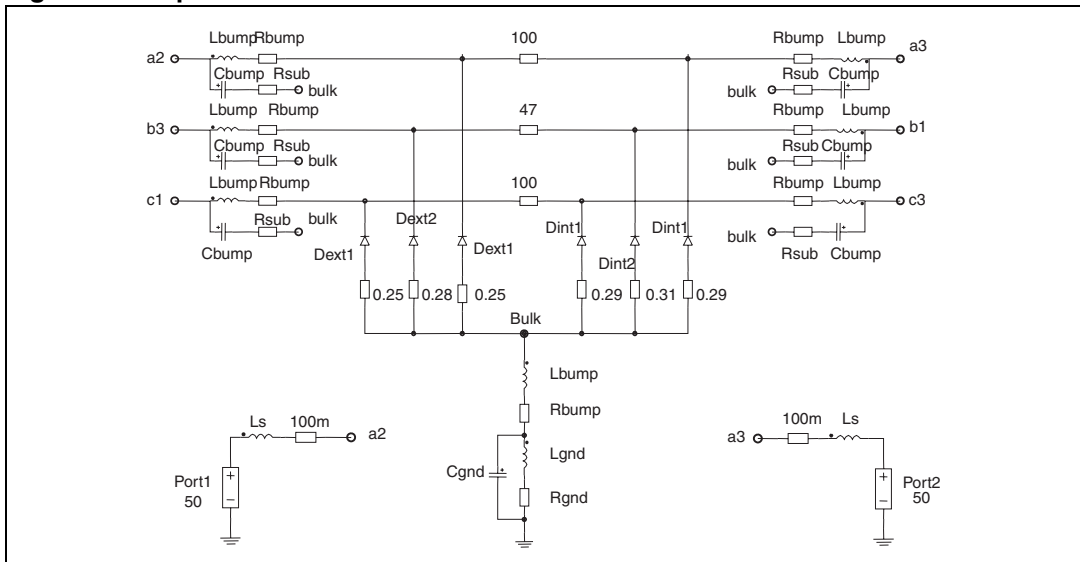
a2
Lbump Rbump
Cbump Rsub
bulk
100
Rbump Lbump
a3
Rsub Cbump
bulk
b3
Lbump Rbump
Cbump Rsub
bulk
47
Rbump Lbump
b1
Rsub Cbump
bulk
c1
Lbump Rbump
Rsub bulk
Cbump
100
Rbump Lbump
c3
bulk
Rsub Cbump
Dext1
Dext2
Dext1
Dint1
Dint2
Dint1
0.25
0.28
0.25
0.29
0.31
0.29
Bulk
Lbump
Rbump
Lgnd
Cgnd
Rgnd
Ls
100m
a2
Port1
50
+
−
a3
100m
Ls
Port2
50
+
−